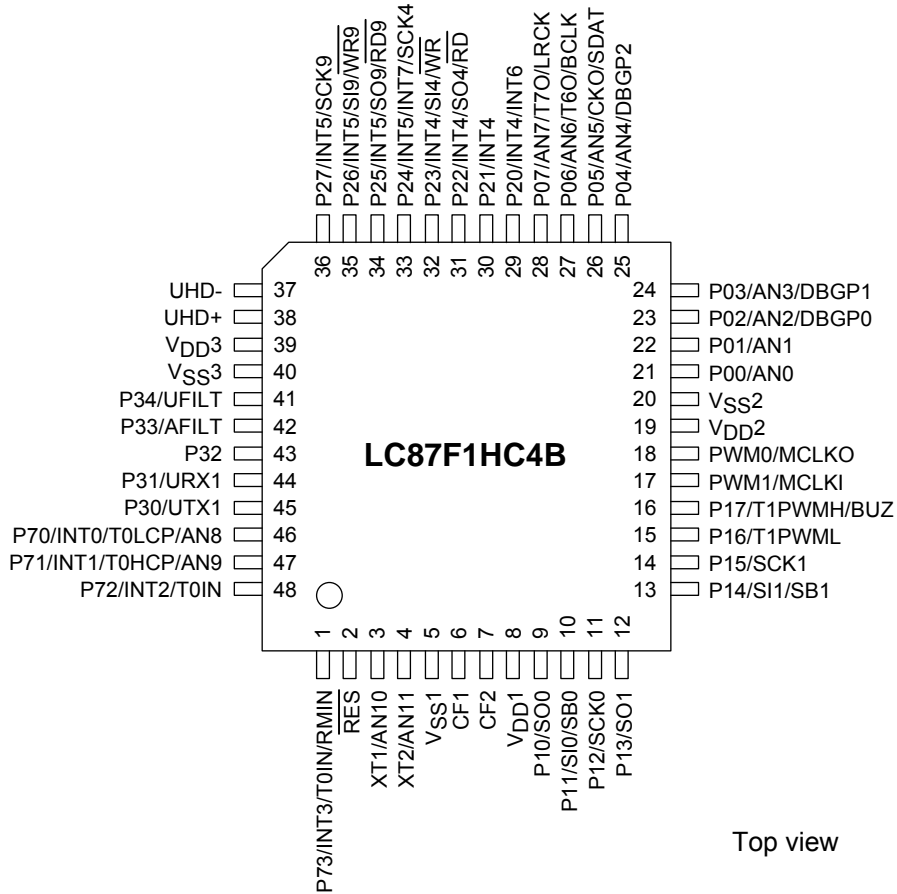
P27/INT5/SCK9
P26/INT5/SI9/$\overline{WR9}$
P25/INT5/SO9/$\overline{RD9}$
P24/INT5/INT7/SCK4
P23/INT4/SI4/$\overline{WR}$
P22/INT4/SO4/$\overline{RD}$
P21/INT4
P20/INT4/INT6
P07/AN7/T7O/LRCK
P06/AN6/T6O/BCLK
P05/AN5/CKO/SDAT
P04/AN4/DBGP2

36 35 34 33 32 31 30 29 28 27 26 25

UHD- 37
UHD+ 38
$V_{DD}3$ 39
$V_{SS}3$ 40
P34/UFILT 41
P33/AFILT 42
P32 43
P31/URX1 44
P30/UTX1 45
P70/INT0/T0LCP/AN8 46
P71/INT1/T0HCP/AN9 47
P72/INT2/T0IN 48

24 P03/AN3/DBGP1
23 P02/AN2/DBGP0
22 P01/AN1
21 P00/AN0
20 $V_{SS}2$
19 $V_{DD}2$
18 PWM0/MCLKO
17 PWM1/MCLKI
16 P17/T1PWMH/BUZ
15 P16/T1PWML
14 P15/SCK1
13 P14/SI1/SB1

LC87F1HC4B

1 2 3 4 5 6 7 8 9 10 11 12

P73/INT3/T0IN/RMIN
$\overline{RES}$
XT1/AN10
XT2/AN11
$V_{SS}1$
CF1
CF2
$V_{DD}1$
P10/SO0
P11/SI0/SB0
P12/SCK0
P13/SO1

Top view